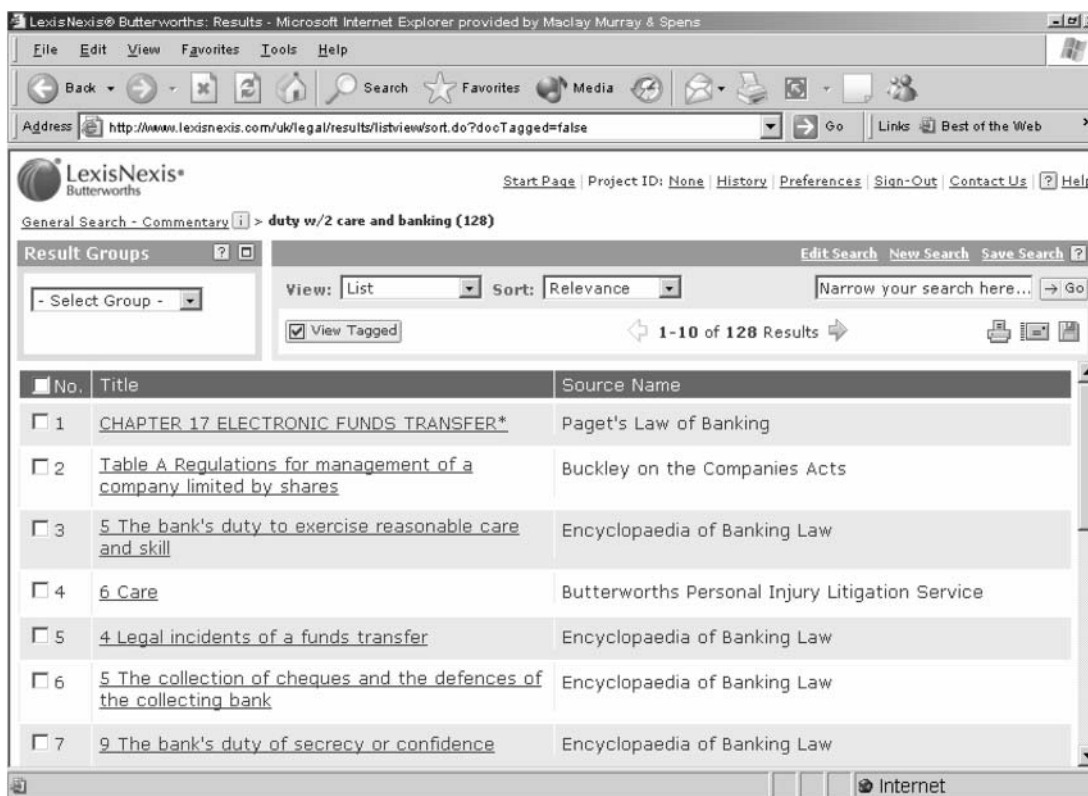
LexisNexis® Butterworths: Results - Microsoft Internet Explorer provided by Maclay Murray & Spens

File Edit View Favorites Tools Help

Back Search Favorites Media

Address http://www.lexisnexis.com/uk/legal/results/listview/sort.do?docTagged=false Go Links Best of the Web

LexisNexis® Butterworths

Start Page | Project ID: None | History | Preferences | Sign-Out | Contact Us | ? Help

General Search - Commentary i > duty w/2 care and banking (128)

Result Groups

- Select Group -

Edit Search New Search Save Search ?

View: List Sort: Relevance Narrow your search here... → Go

View Tagged

1-10 of 128 Results

| No. | Title | Source Name |
|---|---|---|
| 1 | CHAPTER 17 ELECTRONIC FUNDS TRANSFER* | Paget's Law of Banking |
| 2 | Table A Regulations for management of a company limited by shares | Buckley on the Companies Acts |
| 3 | 5 The bank's duty to exercise reasonable care and skill | Encyclopaedia of Banking Law |
| 4 | 6 Care | Butterworths Personal Injury Litigation Service |
| 5 | 4 Legal incidents of a funds transfer | Encyclopaedia of Banking Law |
| 6 | 5 The collection of cheques and the defences of the collecting bank | Encyclopaedia of Banking Law |
| 7 | 9 The bank's duty of secrecy or confidence | Encyclopaedia of Banking Law |

Internet